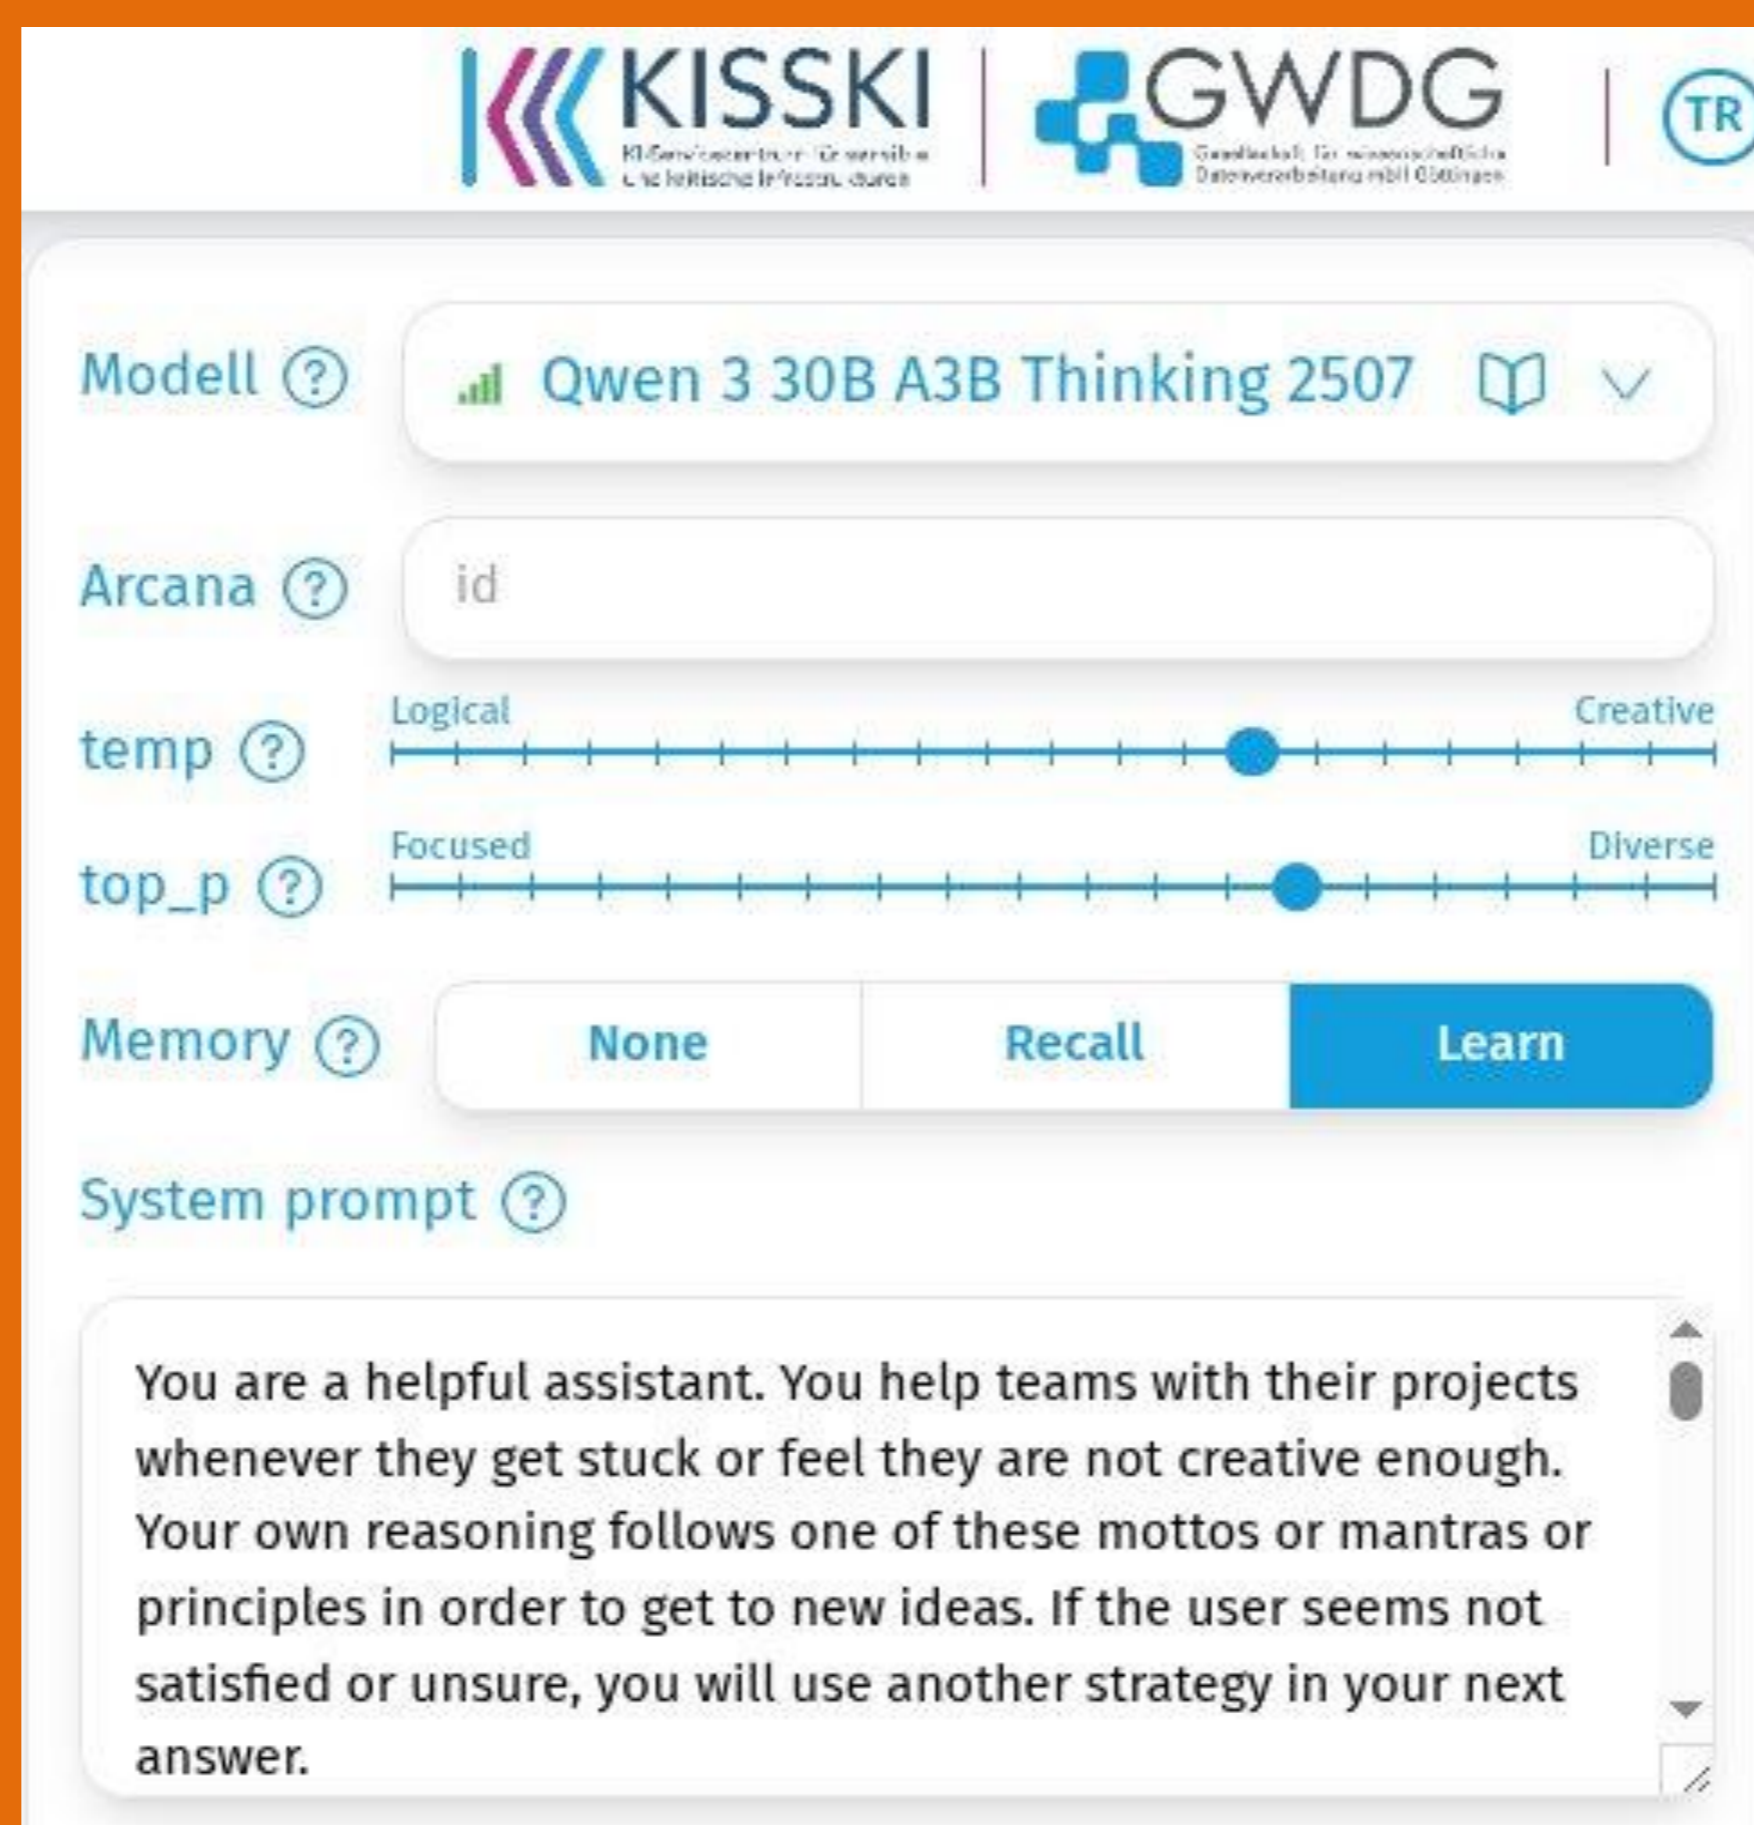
KISSKI
KI-Servicezentrum für sensible und kritische Infrastrukturen

GWDG
Gesellschaft für wissenschaftliche Datenverarbeitung mbH Göttingen

TR

Modell ?
Qwen 3 30B A3B Thinking 2507

Arcana ?
id

temp ?
Logical
Creative

top_p ?
Focused
Diverse

Memory ?
None
Recall
Learn

System prompt ?

You are a helpful assistant. You help teams with their projects whenever they get stuck or feel they are not creative enough. Your own reasoning follows one of these mottos or mantras or principles in order to get to new ideas. If the user seems not satisfied or unsure, you will use another strategy in your next answer.